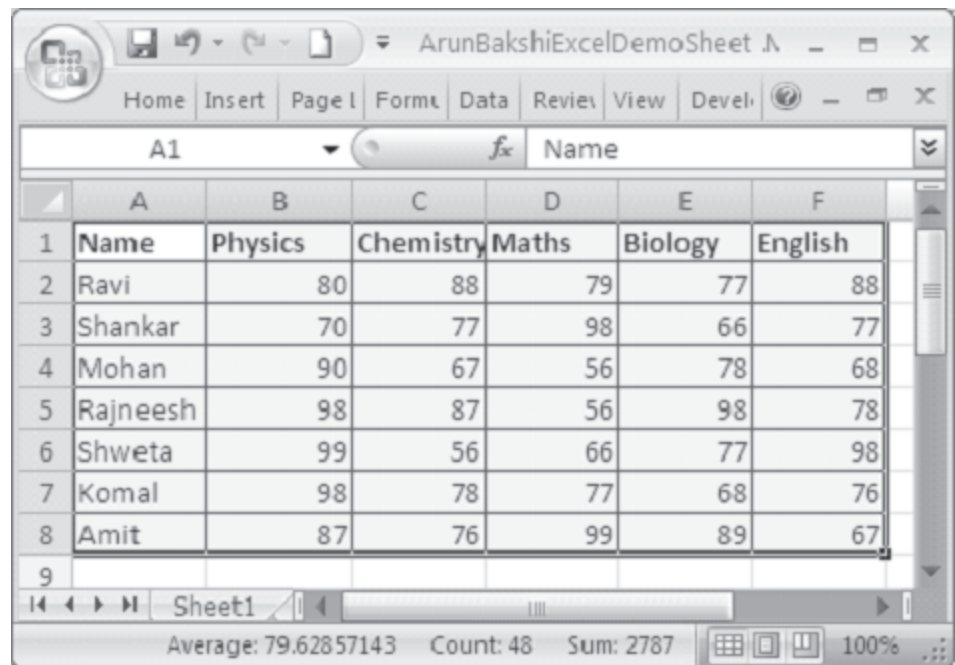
ArunBakshiExcelDemoSheet .N

Home | Insert | Page l | Formu | Data | Reviev | View | Devel

A1 | $f_x$ | Name

| | A | B | C | D | E | F |
|---|---|---|---|---|---|---|
| 1 | Name | Physics | Chemistry | Maths | Biology | English |
| 2 | Ravi | 80 | 88 | 79 | 77 | 88 |
| 3 | Shankar | 70 | 77 | 98 | 66 | 77 |
| 4 | Mohan | 90 | 67 | 56 | 78 | 68 |
| 5 | Rajneesh | 98 | 87 | 56 | 98 | 78 |
| 6 | Shweta | 99 | 56 | 66 | 77 | 98 |
| 7 | Komal | 98 | 78 | 77 | 68 | 76 |
| 8 | Amit | 87 | 76 | 99 | 89 | 67 |
| 9 | | | | | | |

Sheet1

Average: 79.62857143 Count: 48 Sum: 2787 100%